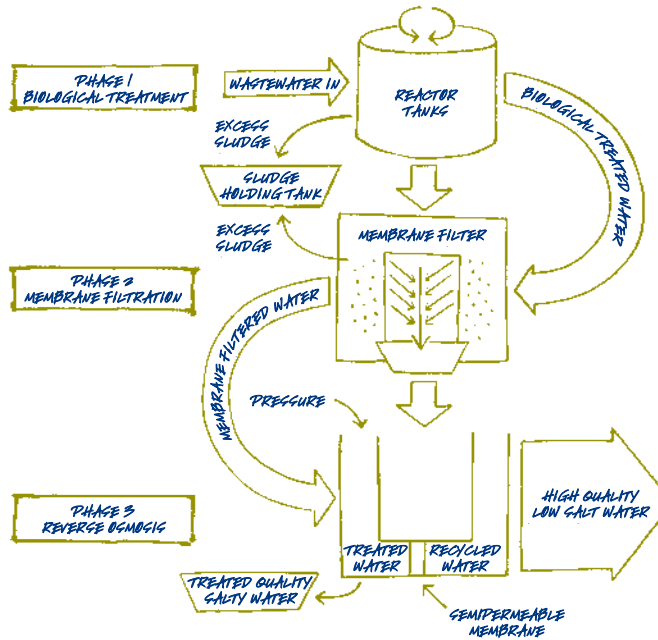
PHASE 1
BIOLOGICAL TREATMENT

WASTEWATER IN

REACTOR TANKS

BIOLOGICAL TREATED WATER

EXCESS SLUDGE

SLUDGE HOLDING TANK

EXCESS SLUDGE

MEMBRANE FILTER

PHASE 2
MEMBRANE FILTRATION

MEMBRANE FILTERED WATER

PRESSURE

PHASE 3
REVERSE OSMOSIS

HIGH QUALITY LOW SALT WATER

TREATED WATER

RECYCLED WATER

TREATED QUALITY SALTY WATER

SEMIPERMEABLE MEMBRANE